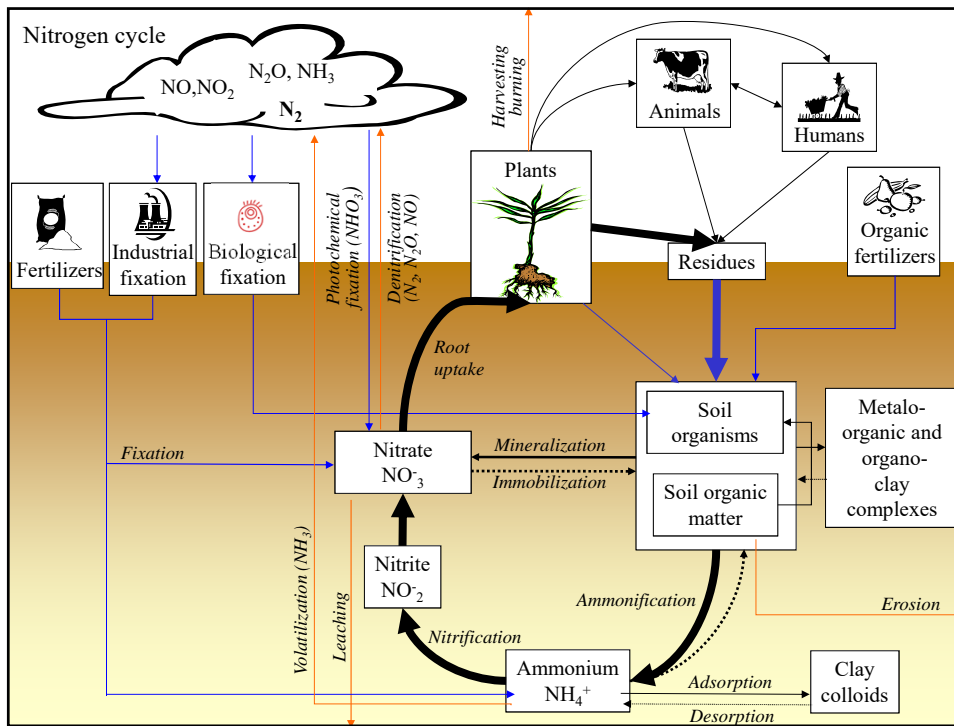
Nitrogen cycle

NO,NO$_2$ N$_2$O, NH$_3$ N$_2$

Harvesting burning

Animals

Humans

Fertilizers

Industrial fixation

Biological fixation

Photochemical fixation (NHO$_3$)

Denitrification (N$_2$, N$_2$O, NO)

Plants

Residues

Organic fertilizers

Root uptake

Soil organisms

Soil organic matter

Metalo-organic and organo-clay complexes

Fixation

Nitrate NO$^-_3$

Mineralization

Immobilization

Nitrite NO$^-_2$

Volatilization (NH$_3$)

Leaching

Ammonification

Erosion

Nitrification

Ammonium NH$_4^+$

Adsorption

Desorption

Clay colloids